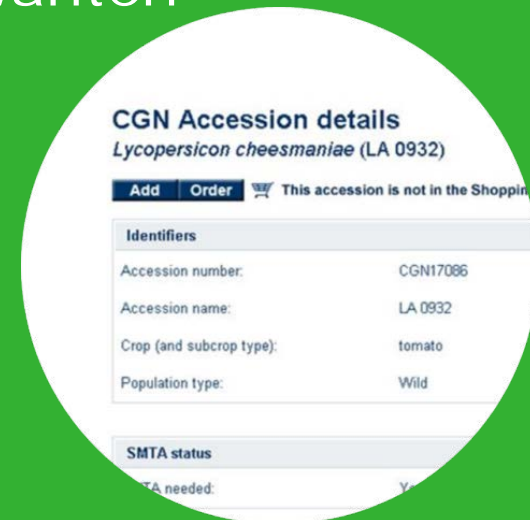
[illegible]

CGN Accession details

*Lycopersicon cheesmaniae* (LA 0932)

Add | Order | This accession is not in the Shoppin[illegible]

| Identifiers | |
|---|---|
| Accession number: | CGN17086 |
| Accession name: | LA 0932 |
| Crop (and subcrop type): | tomato |
| Population type: | Wild |

| SMTA status | |
|---|---|
| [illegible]TA needed: | Ye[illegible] |